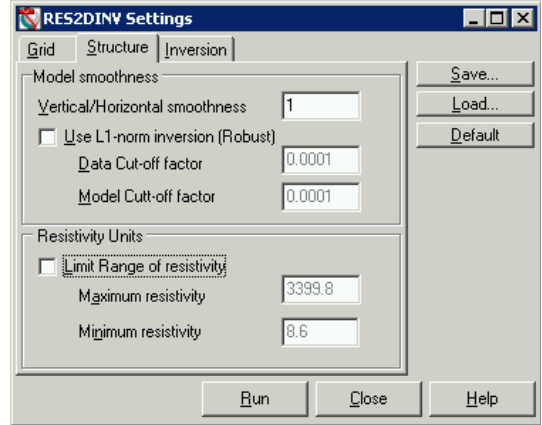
RES2DINV Settings

Grid | Structure | Inversion

Model smoothness

Vertical/Horizontal smoothness 1

Use L1-norm inversion (Robust)

Data Cut-off factor 0.0001

Model Cutt-off factor 0.0001

Resistivity Units

Limit Range of resistivity

Maximum resistivity 3399.8

Minimum resistivity 8.6

Save...

Load...

Default

Run

Close

Help